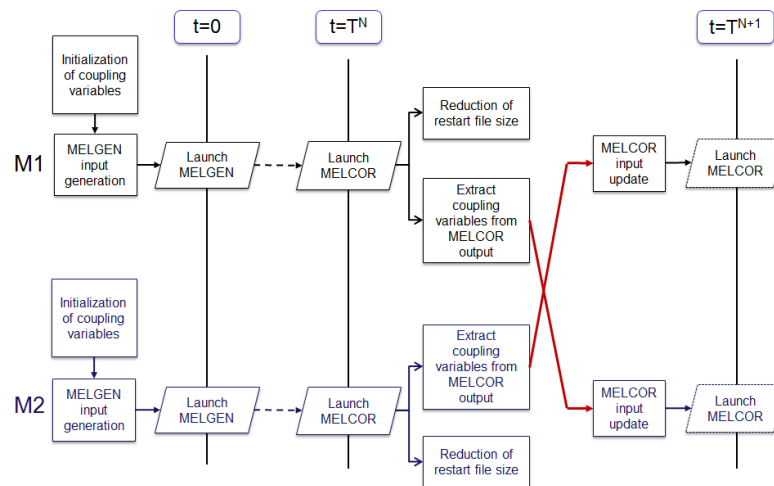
t=0

$t=T^N$

$t=T^{N+1}$

Initialization of coupling variables

M1

MELGEN input generation

Launch MELGEN

Launch MELCOR

Reduction of restart file size

Extract coupling variables from MELCOR output

MELCOR input update

Launch MELCOR

Initialization of coupling variables

M2

MELGEN input generation

Launch MELGEN

Launch MELCOR

Extract coupling variables from MELCOR output

Reduction of restart file size

MELCOR input update

Launch MELCOR